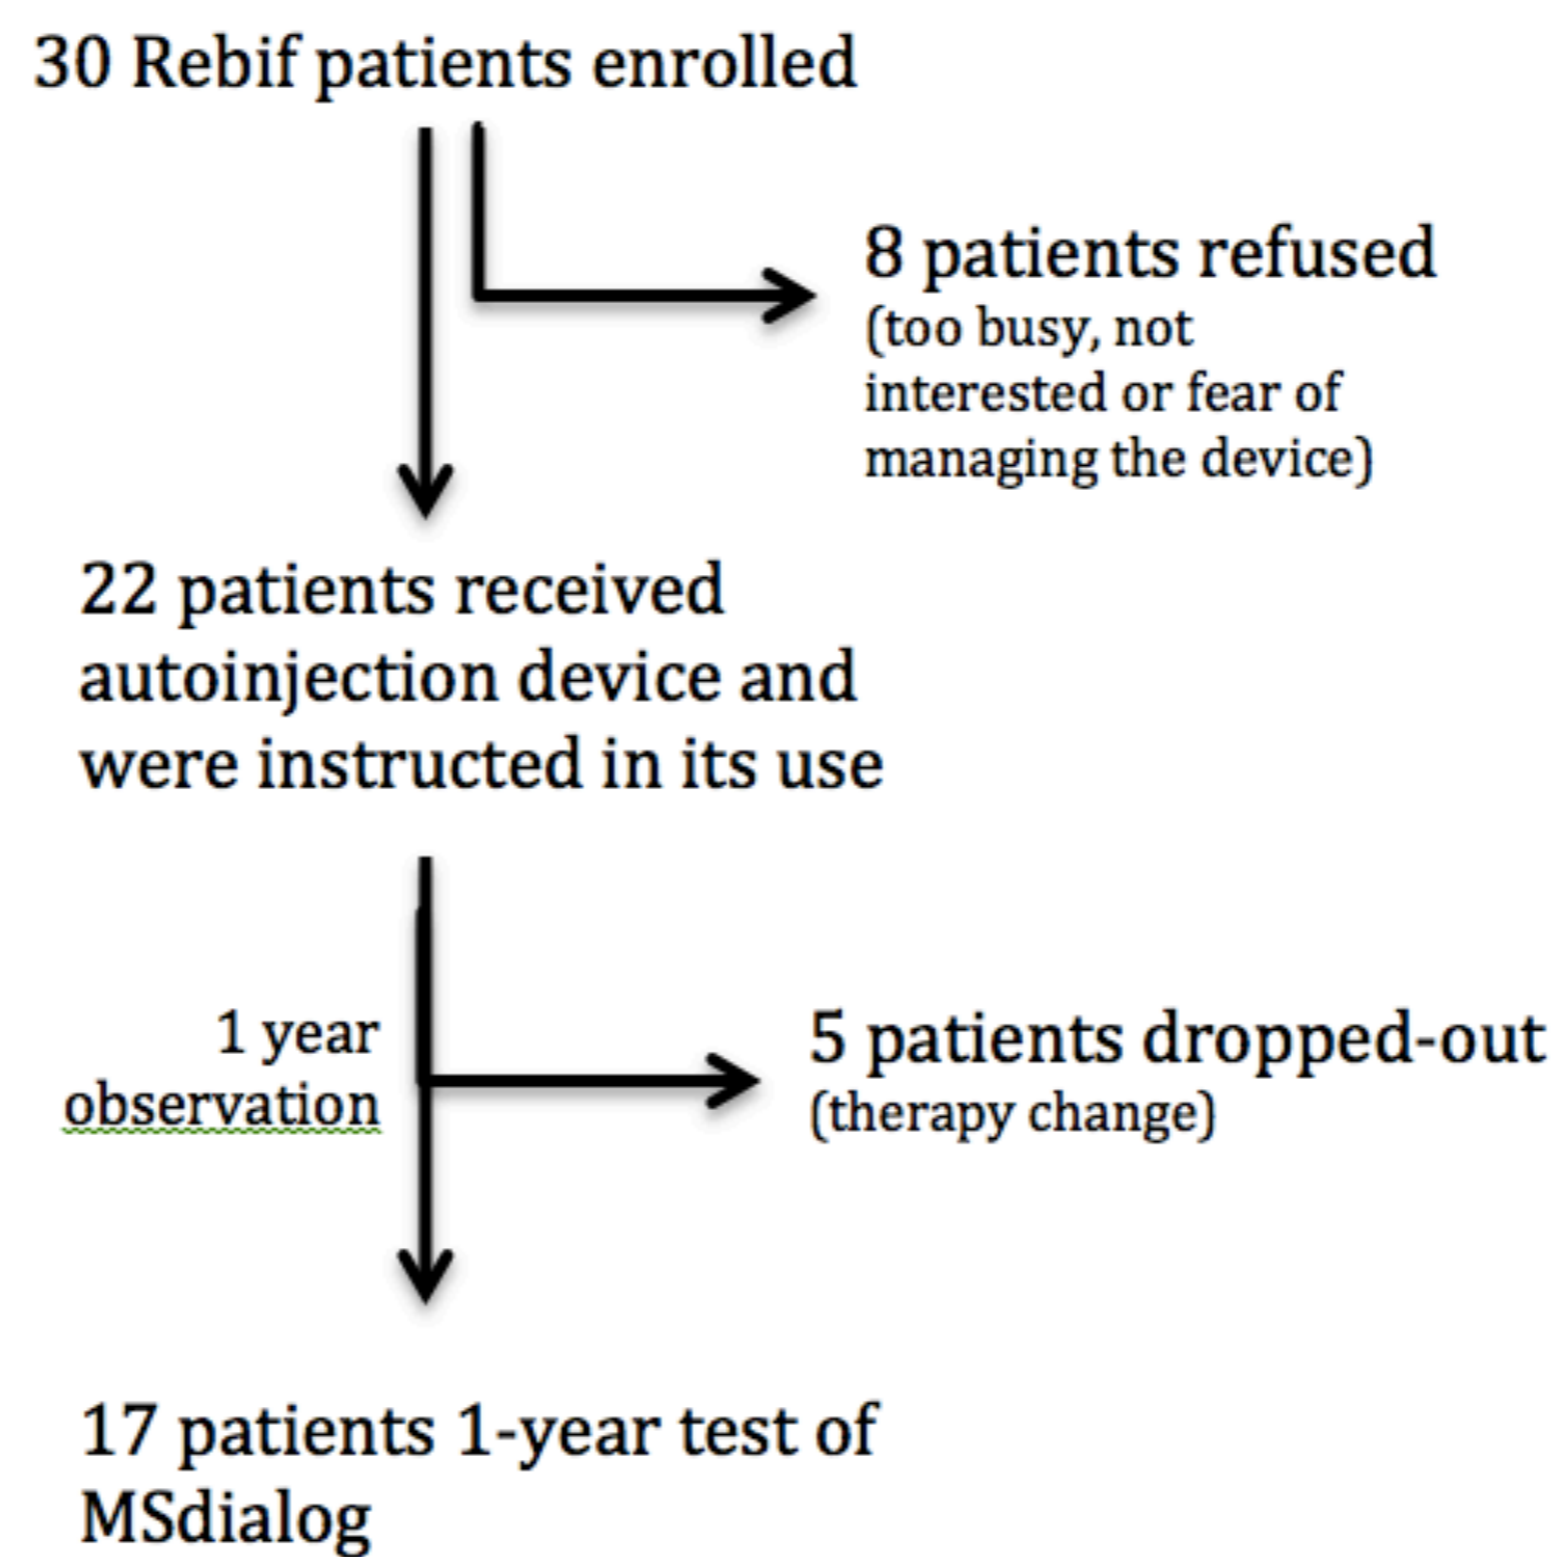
30 Rebif patients enrolled

8 patients refused
(too busy, not interested or fear of managing the device)

22 patients received autoinjection device and were instructed in its use

1 year observation

5 patients dropped-out
(therapy change)

17 patients 1-year test of MSdialog